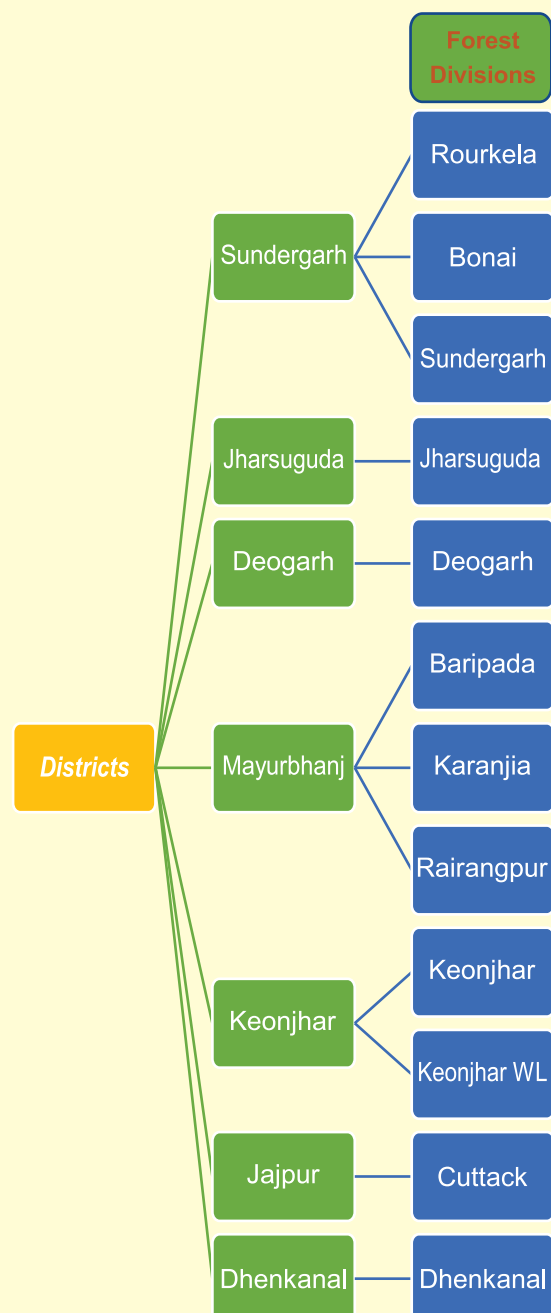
Forest Divisions

Districts

Sundergarh
Rourkela
Bonai
Sundergarh

Jharsuguda
Jharsuguda

Deogarh
Deogarh

Mayurbhanj
Baripada
Karanjia
Rairangpur

Keonjhar
Keonjhar
Keonjhar WL

Jajpur
Cuttack

Dhenkanal
Dhenkanal